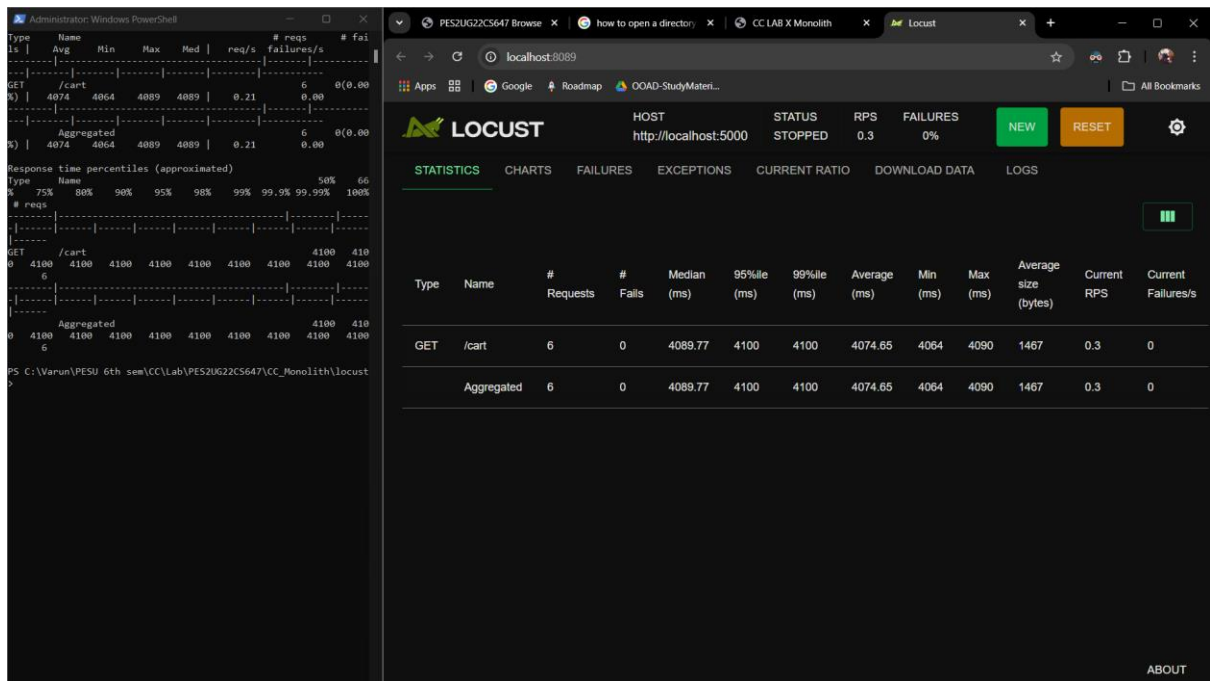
Administrator: Windows PowerShell

Type Name # reqs # fai
ls | Avg Min Max Med | req/s failures/s
--------|-------|-------|-------|--------|-----------
GET /cart 6 0(0.00
%) | 4074 4064 4089 4089 | 0.21 0.00
--------|-------|-------|-------|--------|-----------
Aggregated 6 0(0.00
%) | 4074 4064 4089 4089 | 0.21 0.00

Response time percentiles (approximated)
Type Name 50% 66
% 75% 80% 90% 95% 98% 99% 99.9% 99.99% 100%
# reqs
--------|------|------|------|------|------|------|------|------
GET /cart 4100 410
0 4100 4100 4100 4100 4100 4100 4100 4100 4100
6
--------|------|------|------|------|------|------|------|------
Aggregated 4100 410
0 4100 4100 4100 4100 4100 4100 4100 4100 4100
6

PS C:\Varun\PESU 6th sem\CC\Lab\PES2UG22CS647\CC_Monolith\locust
>

PES2UG22CS647 Browse × | how to open a directory × | CC LAB X Monolith × | Locust × +

localhost:8089

Apps | Google | Roadmap | OOAD-StudyMateri... | All Bookmarks

LOCUST | HOST http://localhost:5000 | STATUS STOPPED | RPS 0.3 | FAILURES 0% | NEW | RESET

STATISTICS CHARTS FAILURES EXCEPTIONS CURRENT RATIO DOWNLOAD DATA LOGS

| Type | Name | # Requests | # Fails | Median (ms) | 95%ile (ms) | 99%ile (ms) | Average (ms) | Min (ms) | Max (ms) | Average size (bytes) | Current RPS | Current Failures/s |
|---|---|---|---|---|---|---|---|---|---|---|---|---|
| GET | /cart | 6 | 0 | 4089.77 | 4100 | 4100 | 4074.65 | 4064 | 4090 | 1467 | 0.3 | 0 |
| | Aggregated | 6 | 0 | 4089.77 | 4100 | 4100 | 4074.65 | 4064 | 4090 | 1467 | 0.3 | 0 |

ABOUT